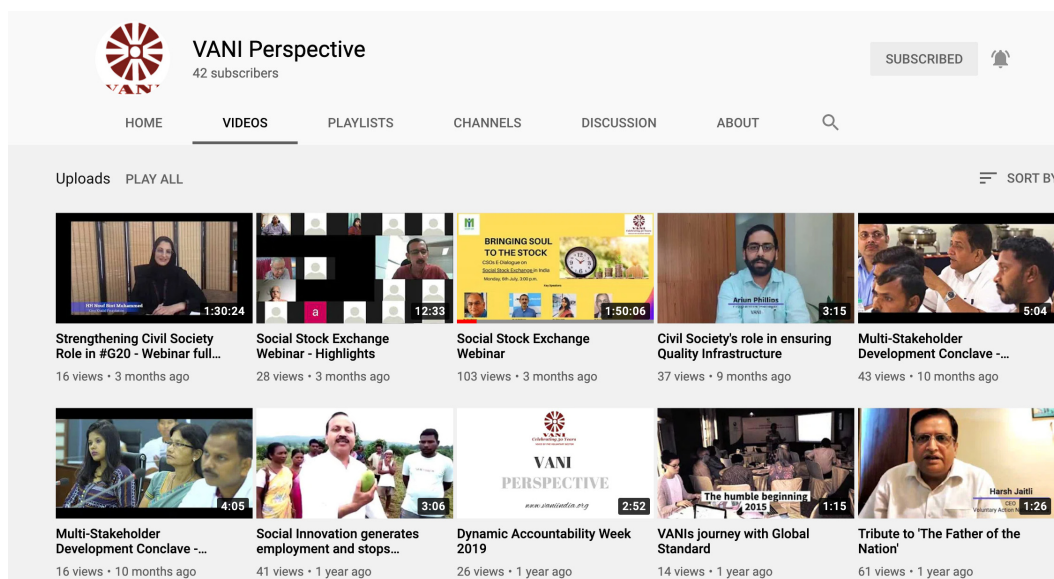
VANI

VANI Perspective
42 subscribers

SUBSCRIBED

HOME VIDEOS PLAYLISTS CHANNELS DISCUSSION ABOUT

Uploads PLAY ALL

SORT BY

HH Hend Bint Mohammed
1:30:24
Strengthening Civil Society Role in #G20 - Webinar full...
16 views • 3 months ago

12:33
Social Stock Exchange Webinar - Highlights
28 views • 3 months ago

BRINGING SOUL TO THE STOCK
CSOs E-Dialogue on Social Stock Exchange in India
Monday, 6th July, 3:00 p.m.
1:50:06
Social Stock Exchange Webinar
103 views • 3 months ago

Arjun Phillips
3:15
Civil Society's role in ensuring Quality Infrastructure
37 views • 9 months ago

5:04
Multi-Stakeholder Development Conclave -...
43 views • 10 months ago

4:05
Multi-Stakeholder Development Conclave -...
16 views • 10 months ago

3:06
Social Innovation generates employment and stops...
41 views • 1 year ago

VANI
PERSPECTIVE
www.vaniindia.org
2:52
Dynamic Accountability Week 2019
26 views • 1 year ago

The humble beginning 2015
1:15
VANIs journey with Global Standard
14 views • 1 year ago

Harsh Jaitli
CEO
Voluntary Action N
1:26
Tribute to 'The Father of the Nation'
61 views • 1 year ago